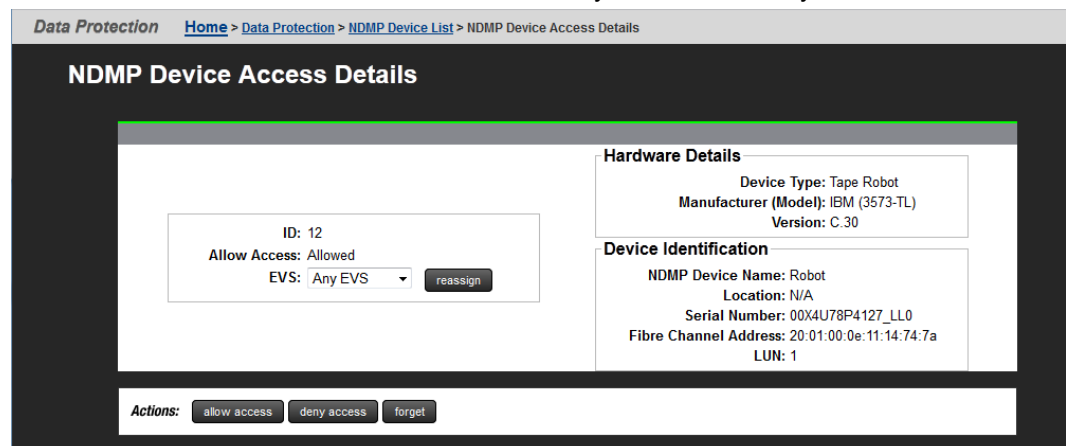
Data Protection Home > Data Protection > NDMP Device List > NDMP Device Access Details

NDMP Device Access Details

ID: 12
Allow Access: Allowed
EVS: Any EVS reassign

Hardware Details
Device Type: Tape Robot
Manufacturer (Model): IBM (3573-TL)
Version: C.30

Device Identification
NDMP Device Name: Robot
Location: N/A
Serial Number: 00X4U78P4127_LL0
Fibre Channel Address: 20:01:00:0e:11:14:74:7a
LUN: 1

Actions: allow access deny access forget